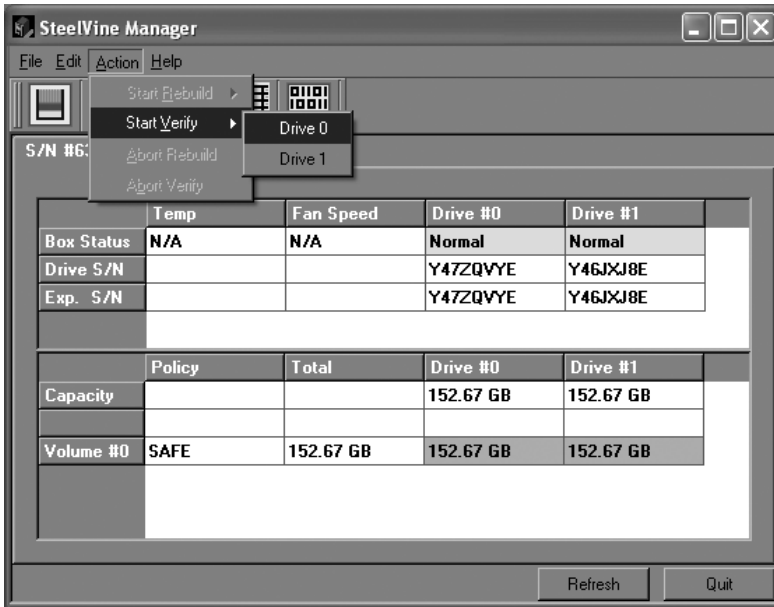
SteelVine Manager

File Edit Action Help

Start Rebuild
Start Verify
Abort Rebuild
Abort Verify

Drive 0
Drive 1

S/N #63

| | Temp | Fan Speed | Drive #0 | Drive #1 |
|---|---|---|---|---|
| Box Status | N/A | N/A | Normal | Normal |
| Drive S/N | | | Y47ZQVYE | Y46JXJ8E |
| Exp. S/N | | | Y47ZQVYE | Y46JXJ8E |

| | Policy | Total | Drive #0 | Drive #1 |
|---|---|---|---|---|
| Capacity | | | 152.67 GB | 152.67 GB |
| | | | | |
| Volume #0 | SAFE | 152.67 GB | 152.67 GB | 152.67 GB |

Refresh
Quit